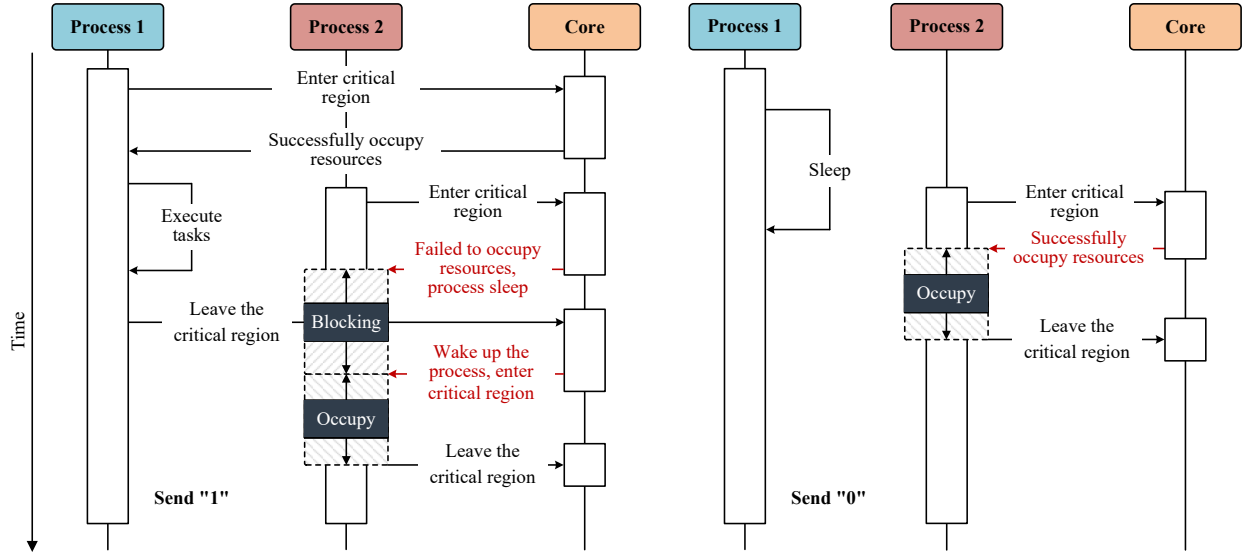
Process 1

Process 2

Core

Time

Enter critical region

Successfully occupy resources

Execute tasks

Enter critical region

Failed to occupy resources, process sleep

Leave the critical region

Blocking

Wake up the process, enter critical region

Occupy

Leave the critical region

Send "1"

Process 1

Process 2

Core

Sleep

Enter critical region

Successfully occupy resources

Occupy

Leave the critical region

Send "0"